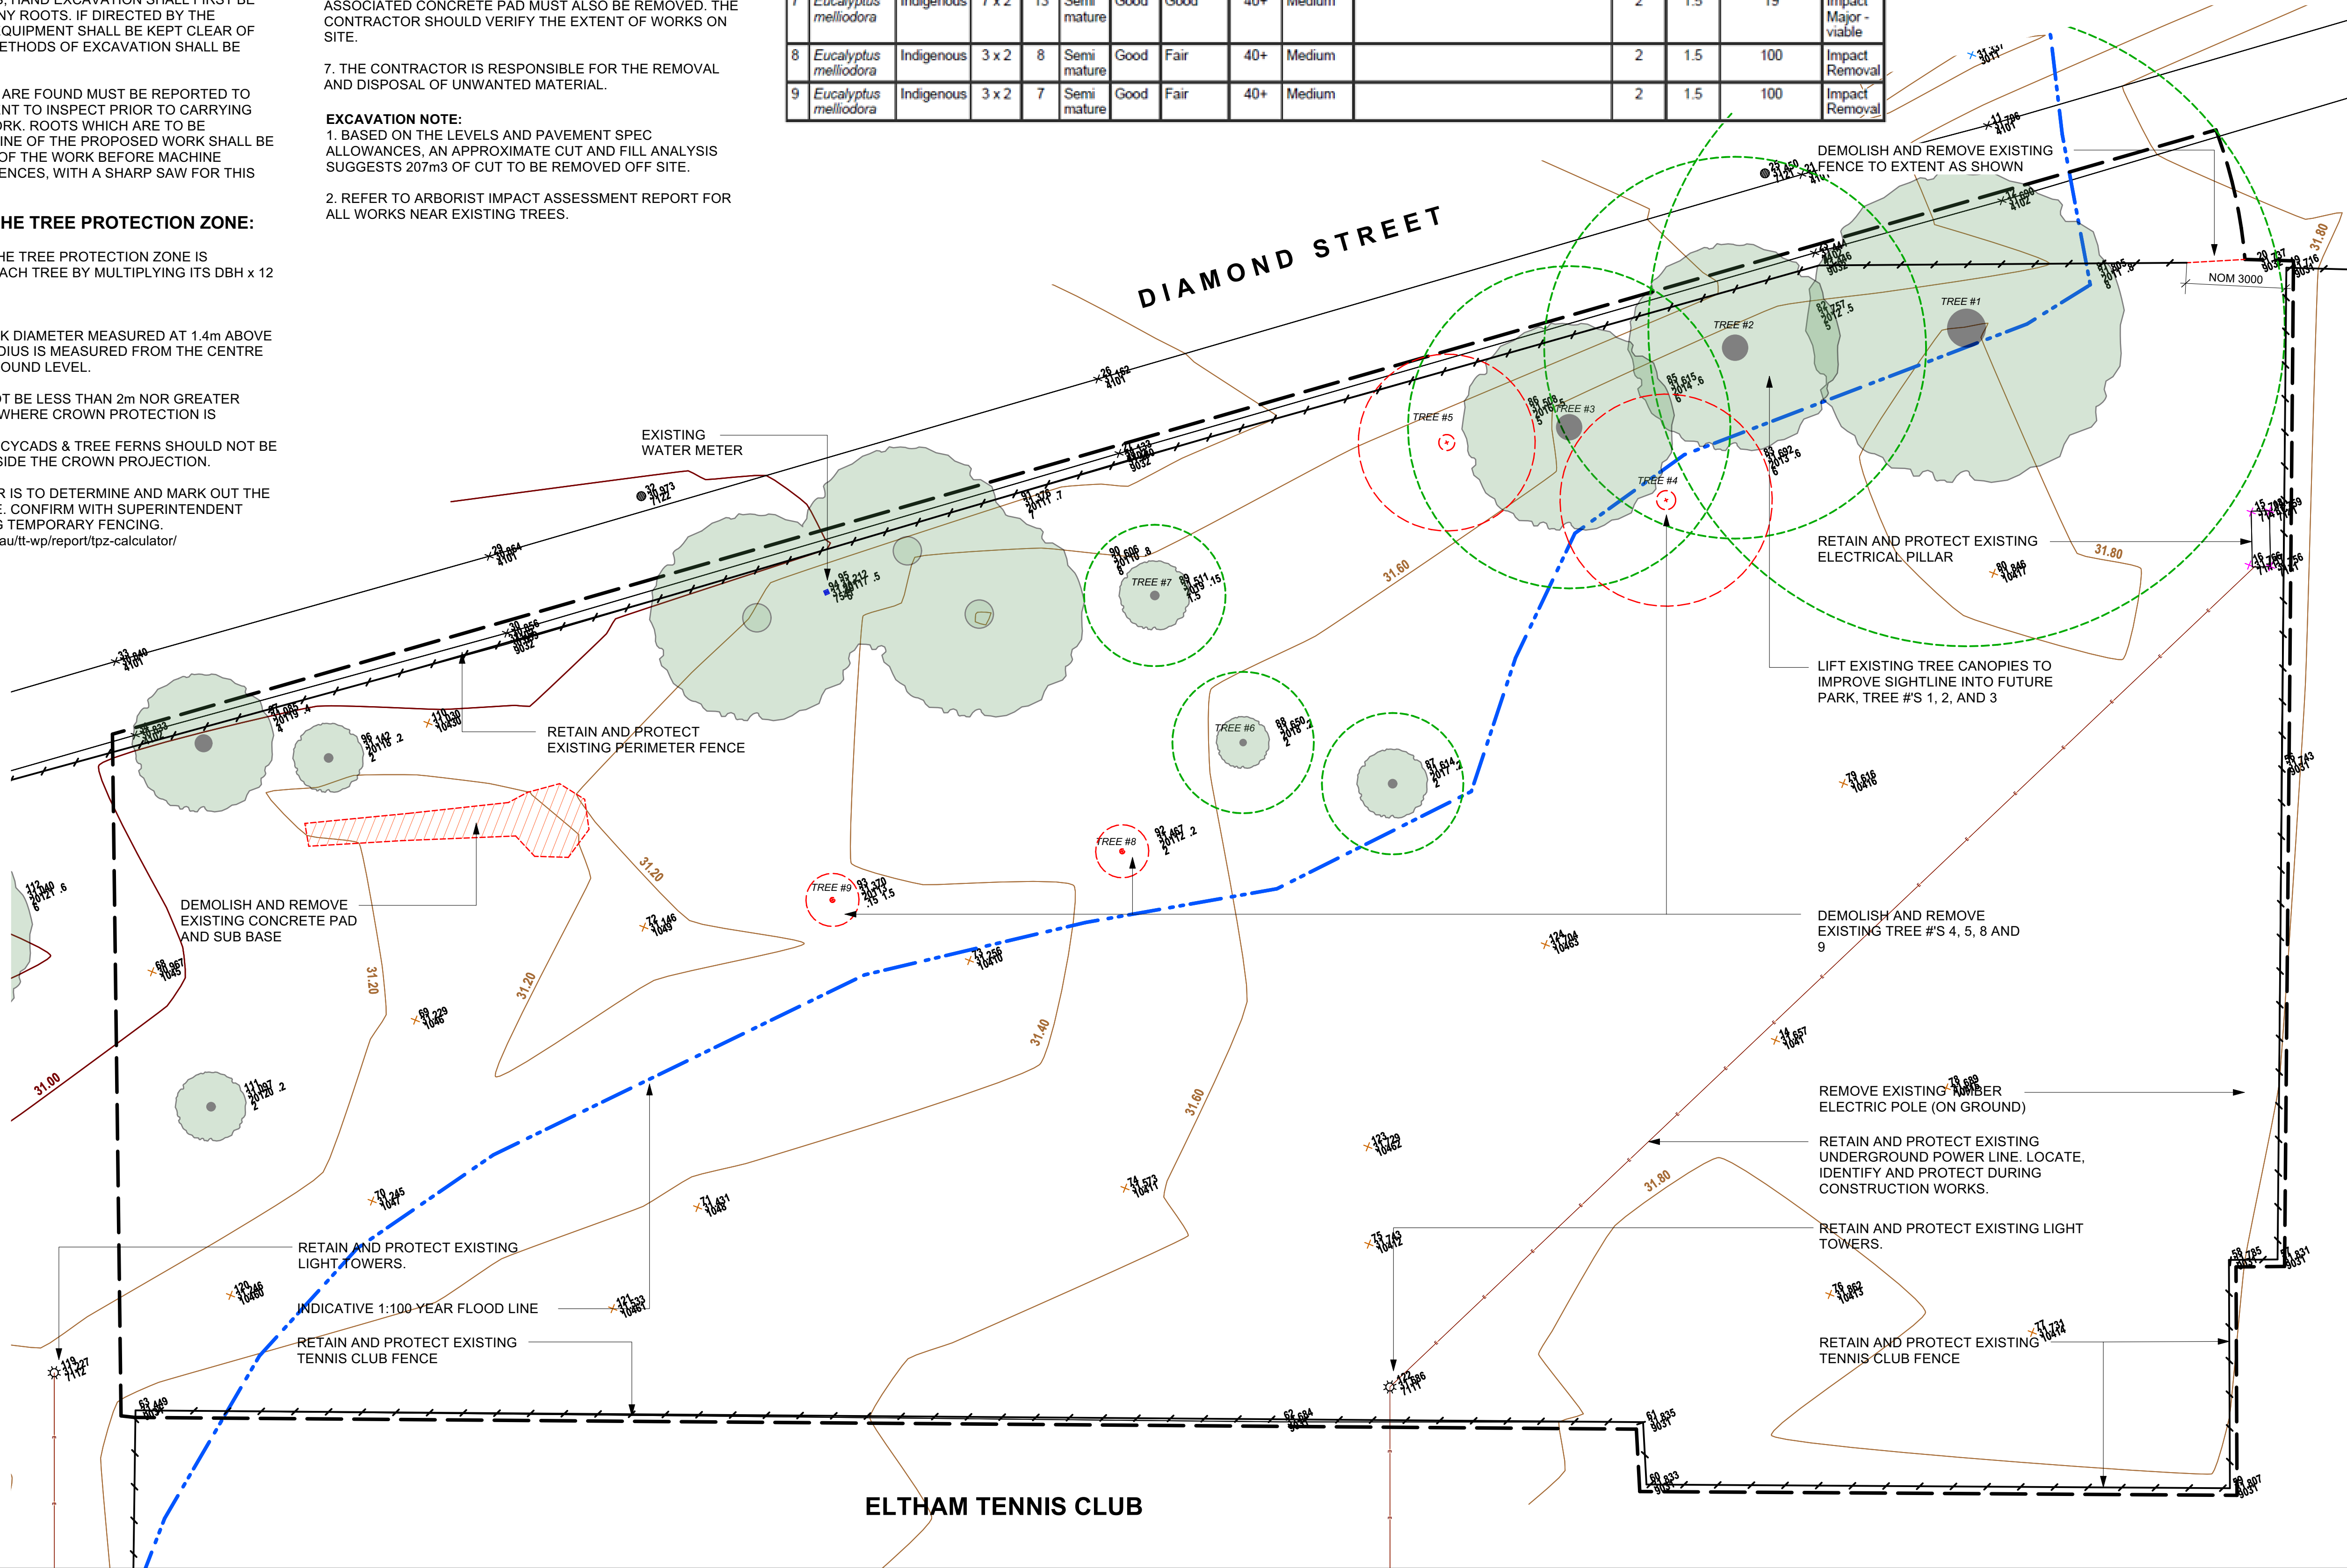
, HAND EXCAVATION SHALL FIRST BE
NY ROOTS. IF DIRECTED BY THE
QUIPMENT SHALL BE KEPT CLEAR OF
ETHODS OF EXCAVATION SHALL BE

ARE FOUND MUST BE REPORTED TO
NT TO INSPECT PRIOR TO CARRYING
ORK. ROOTS WHICH ARE TO BE
INE OF THE PROPOSED WORK SHALL BE
OF THE WORK BEFORE MACHINE
ENCES, WITH A SHARP SAW FOR THIS

HE TREE PROTECTION ZONE:

HE TREE PROTECTION ZONE IS
ACH TREE BY MULTIPLYING ITS DBH x 12

K DIAMETER MEASURED AT 1.4m ABOVE
DIUS IS MEASURED FROM THE CENTRE
OUND LEVEL.

T BE LESS THAN 2m NOR GREATER
WHERE CROWN PROTECTION IS

CYCADS & TREE FERNS SHOULD NOT BE
SIDE THE CROWN PROJECTION.

R IS TO DETERMINE AND MARK OUT THE
. CONFIRM WITH SUPERINTENDENT
S TEMPORARY FENCING.
au/tt-wp/report/tpz-calculator/

ASSOCIATED CONCRETE PAD MUST ALSO BE REMOVED. THE CONTRACTOR SHOULD VERIFY THE EXTENT OF WORKS ON SITE.

7. THE CONTRACTOR IS RESPONSIBLE FOR THE REMOVAL AND DISPOSAL OF UNWANTED MATERIAL.

EXCAVATION NOTE:
1. BASED ON THE LEVELS AND PAVEMENT SPEC ALLOWANCES, AN APPROXIMATE CUT AND FILL ANALYSIS SUGGESTS 207m3 OF CUT TO BE REMOVED OFF SITE.

2. REFER TO ARBORIST IMPACT ASSESSMENT REPORT FOR ALL WORKS NEAR EXISTING TREES.

| 7 | Eucalyptus melliodora | Indigenous | 7 x 2 | 13 | Semi mature | Good | Good | 40+ | Medium | | 2 | 1.5 | 19 | Impact Major - viable |
|---|---|---|---|---|---|---|---|---|---|---|---|---|---|---|
| 8 | Eucalyptus melliodora | Indigenous | 3 x 2 | 8 | Semi mature | Good | Fair | 40+ | Medium | | 2 | 1.5 | 100 | Impact Removal |
| 9 | Eucalyptus melliodora | Indigenous | 3 x 2 | 7 | Semi mature | Good | Fair | 40+ | Medium | | 2 | 1.5 | 100 | Impact Removal |

DIAMOND STREET

DEMOLISH AND REMOVE EXISTING FENCE TO EXTENT AS SHOWN

NOM 3000

TREE #1
TREE #2
TREE #3
TREE #4
TREE #5
TREE #6
TREE #7
TREE #8
TREE #9

EXISTING WATER METER

RETAIN AND PROTECT EXISTING ELECTRICAL PILLAR

LIFT EXISTING TREE CANOPIES TO IMPROVE SIGHTLINE INTO FUTURE PARK, TREE #'S 1, 2, AND 3

RETAIN AND PROTECT EXISTING PERIMETER FENCE

DEMOLISH AND REMOVE EXISTING CONCRETE PAD AND SUB BASE

DEMOLISH AND REMOVE EXISTING TREE #'S 4, 5, 8 AND 9

REMOVE EXISTING TIMBER ELECTRIC POLE (ON GROUND)

RETAIN AND PROTECT EXISTING UNDERGROUND POWER LINE. LOCATE, IDENTIFY AND PROTECT DURING CONSTRUCTION WORKS.

RETAIN AND PROTECT EXISTING LIGHT TOWERS.

RETAIN AND PROTECT EXISTING LIGHT TOWERS.

INDICATIVE 1:100 YEAR FLOOD LINE

RETAIN AND PROTECT EXISTING TENNIS CLUB FENCE

RETAIN AND PROTECT EXISTING TENNIS CLUB FENCE

31.00
31.20
31.20
31.20
31.40
31.60
31.60
31.80
31.80
31.80

ELTHAM TENNIS CLUB